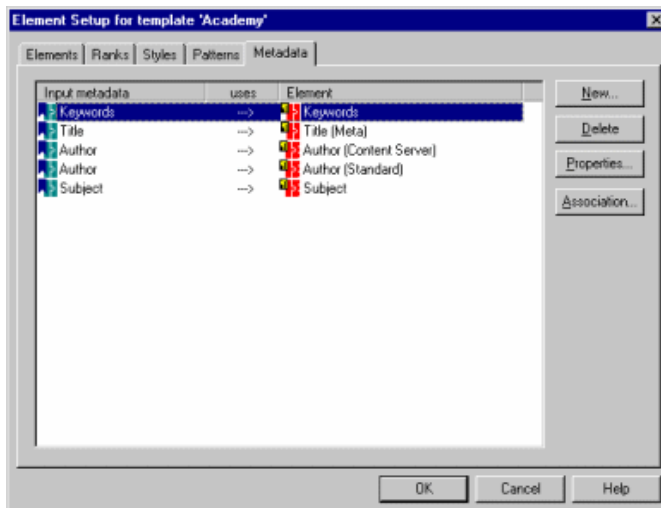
Element Setup for template 'Academy'

Elements | Ranks | Styles | Patterns | Metadata

| Input metadata | uses | Element |
|---|---|---|
| Keywords | ---> | Keywords |
| Title | ---> | Title (Meta) |
| Author | ---> | Author (Content Server) |
| Author | ---> | Author (Standard) |
| Subject | ---> | Subject |

New...
Delete
Properties...
Association...

OK
Cancel
Help